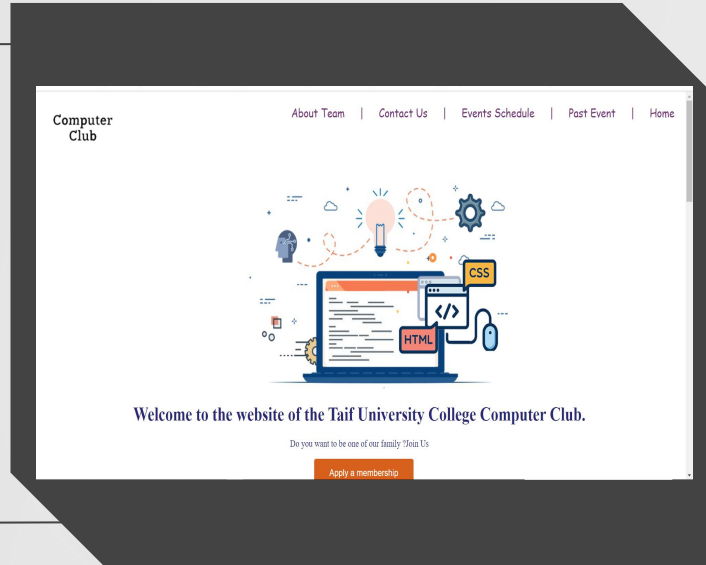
Computer Club

About Team | Contact Us | Events Schedule | Past Event | Home

CSS

HTML

Welcome to the website of the Taif University College Computer Club.

Do you want to be one of our family ?Join Us

Apply a membership